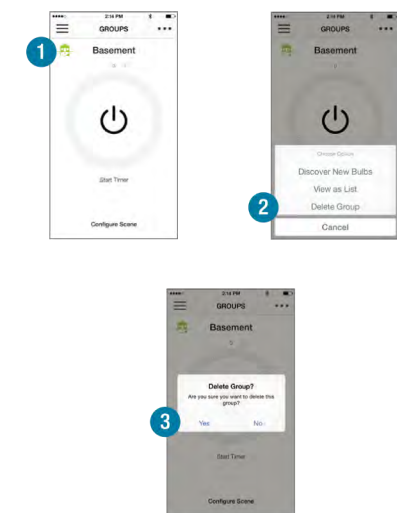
1

2:14 PM

GROUPS

Basement

Start Timer

Configure Scene

2:14 PM

GROUPS

Choose Option

Discover New Bulbs

View as List

2

Delete Group

Cancel

2:14 PM

GROUPS

Basement

Delete Group?

Are you sure you want to delete this group?

3

Yes

No

Start Timer

Configure Scene